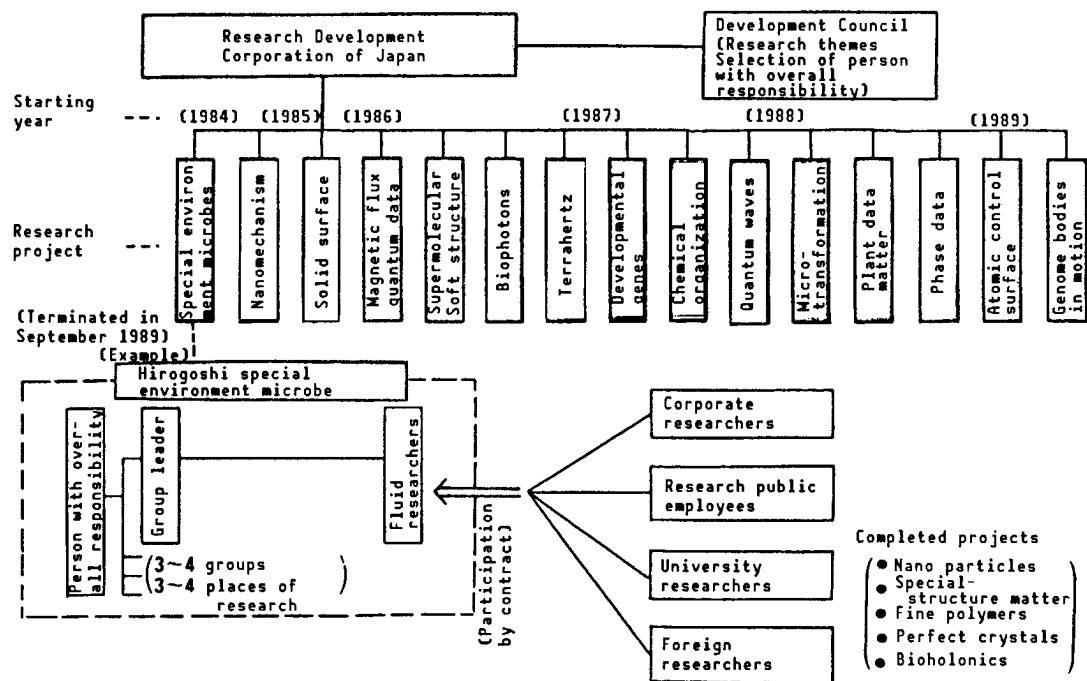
Research Development Corporation of Japan

Development Council (Research themes Selection of person with overall responsibility)

Starting year

(1984) (1985) (1986) (1987) (1988) (1989)

Research project

Special environment microbes

Nanomechanism

Solid surface

Magnetic flux quantum data

Supermolecular Soft structure

Biophotons

Terrahertz

Developmental genes

Chemical organization

Quantum waves

Micro-transformation

Plant data matter

Phase data

Atomic control surface

Genome bodies in motion

(Terminated in September 1989)

(Example)

Hirogoshi special environment microbe

Person with overall responsibility

Group leader

Fluid researchers

$\left(\begin{array}{l}3\sim4 \text{ groups} \\ 3\sim4 \text{ places of research}\end{array}\right)$

(Participation by contract)

Corporate researchers

Research public employees

University researchers

Foreign researchers

Completed projects

• Nano particles
• Special-structure matter
• Fine polymers
• Perfect crystals
• Bioholonics